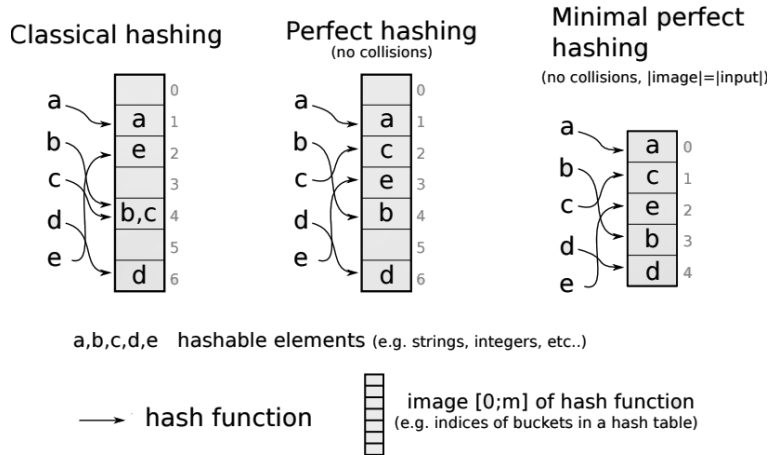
Classical hashing

a
b
c
d
e

| | |
|---|---|
| | 0 |
| a | 1 |
| e | 2 |
| | 3 |
| b,c | 4 |
| | 5 |
| d | 6 |

Perfect hashing
(no collisions)

a
b
c
d
e

| | |
|---|---|
| | 0 |
| a | 1 |
| c | 2 |
| e | 3 |
| b | 4 |
| | 5 |
| d | 6 |

Minimal perfect hashing
(no collisions, |image|=|input|)

a
b
c
d
e

| | |
|---|---|
| a | 0 |
| c | 1 |
| e | 2 |
| b | 3 |
| d | 4 |

a,b,c,d,e hashable elements (e.g. strings, integers, etc..)

hash function

image [0;m] of hash function
(e.g. indices of buckets in a hash table)